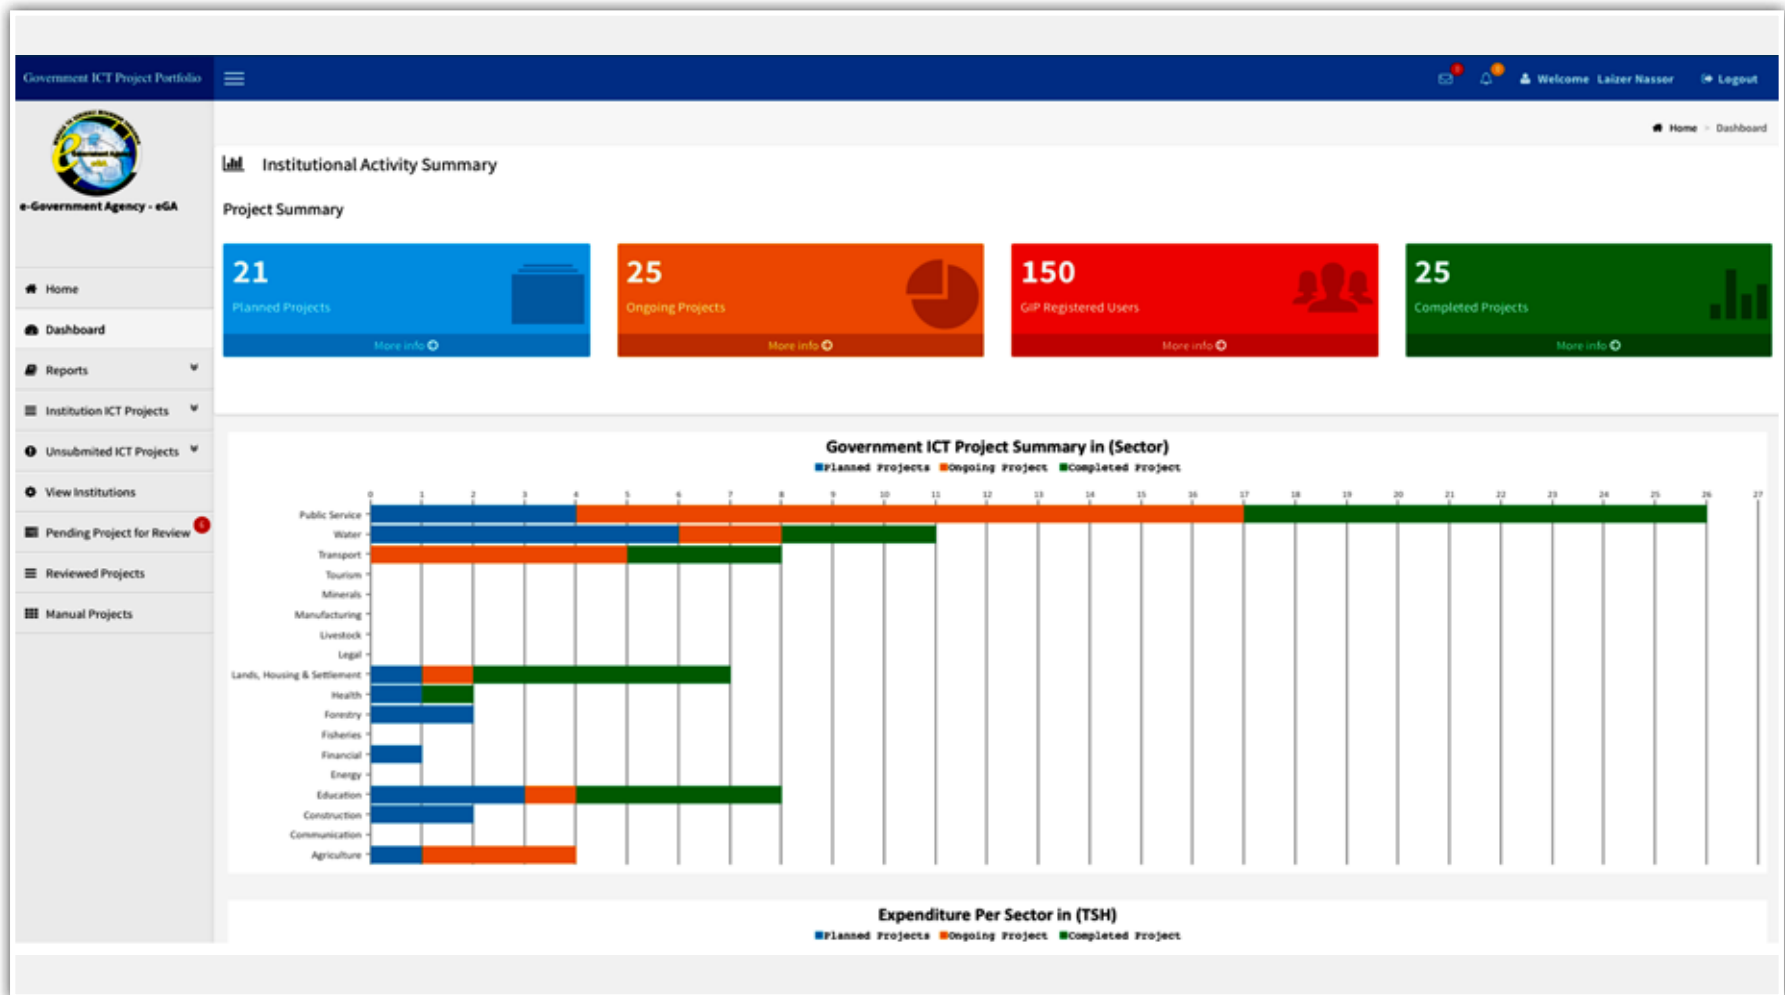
Government ICT Project Portfolio

Welcome Laizer Nassor   Logout

e-Government Agency - eGA

Home
Dashboard
Reports
Institution ICT Projects
Unsubmited ICT Projects
View Institutions
Pending Project for Review
Reviewed Projects
Manual Projects

Home > Dashboard

Institutional Activity Summary

Project Summary

21
Planned Projects
More info

25
Ongoing Projects
More info

150
GIP Registered Users
More info

25
Completed Projects
More info

Government ICT Project Summary in (Sector)
Planned Projects   Ongoing Project   Completed Project

0 1 2 3 4 5 6 7 8 9 10 11 12 13 14 15 16 17 18 19 20 21 22 23 24 25 26 27

Public Service
Water
Transport
Tourism
Minerals
Manufacturing
Livestock
Legal
Lands, Housing & Settlement
Health
Forestry
Fisheries
Financial
Energy
Education
Construction
Communication
Agriculture

Expenditure Per Sector in (TSH)
Planned Projects   Ongoing Project   Completed Project